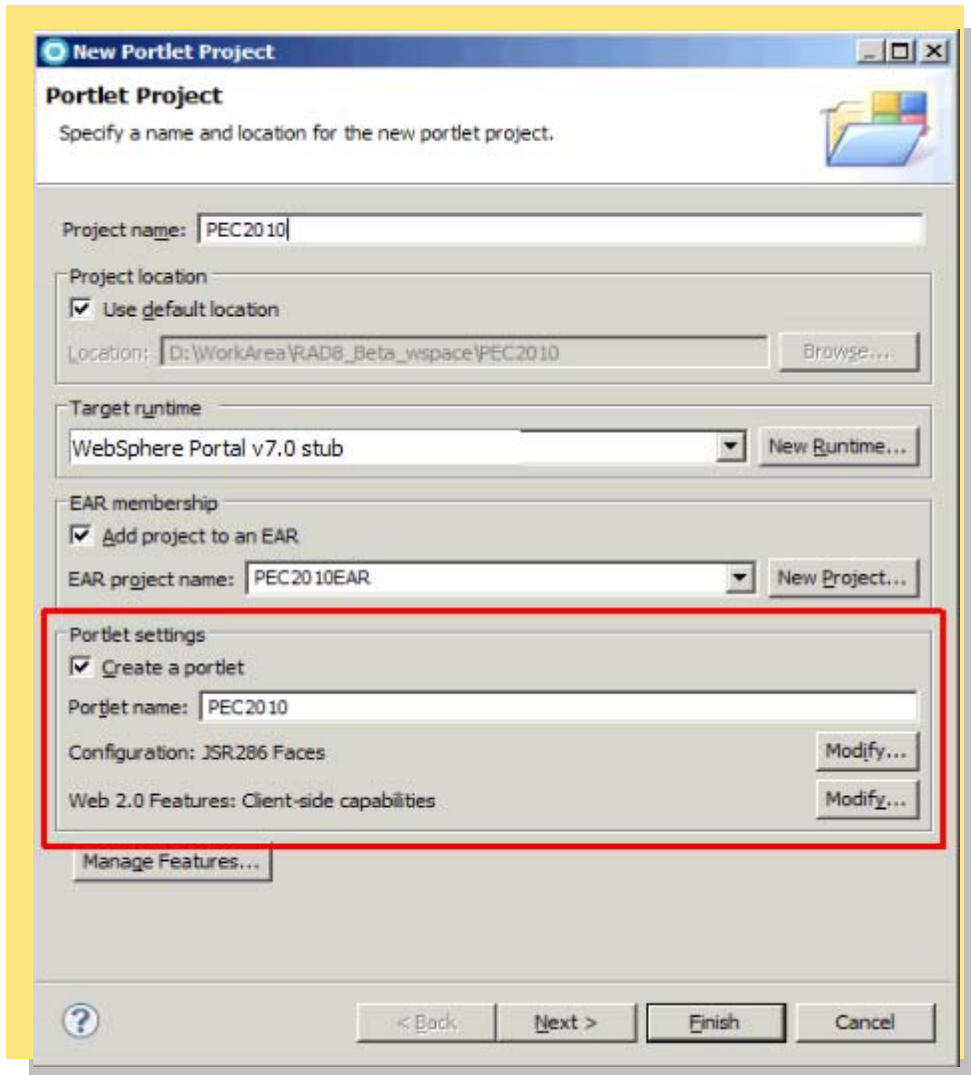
New Portlet Project

Portlet Project

Specify a name and location for the new portlet project.

Project name: PEC2010

Project location

Use default location

Location: D:\WorkArea\RAD8_Beta_wspace\PEC2010

Browse...

Target runtime

WebSphere Portal v7.0 stub

New Runtime...

EAR membership

Add project to an EAR

EAR project name: PEC2010EAR

New Project...

Portlet settings

Create a portlet

Portlet name: PEC2010

Configuration: JSR286 Faces

Modify...

Web 2.0 Features: Client-side capabilities

Modify...

Manage Features...

< Back

Next >

Finish

Cancel